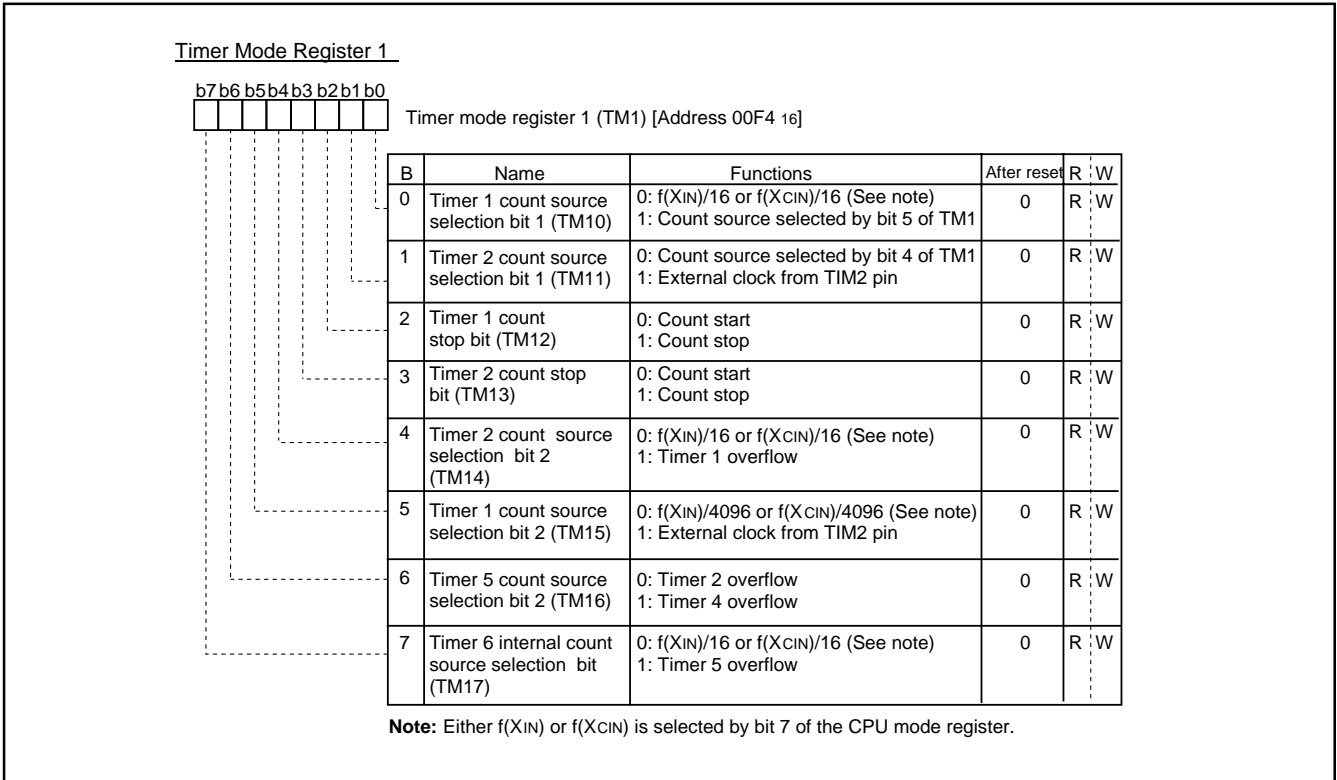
Timer Mode Register 1

b7 b6 b5 b4 b3 b2 b1 b0

Timer mode register 1 (TM1) [Address 00F4 $_{16}$]

| B | Name | Functions | After reset | R | W |
|---|---|---|---|---|---|
| 0 | Timer 1 count source selection bit 1 (TM10) | 0: f(XIN)/16 or f(XCIN)/16 (See note) 1: Count source selected by bit 5 of TM1 | 0 | R | W |
| 1 | Timer 2 count source selection bit 1 (TM11) | 0: Count source selected by bit 4 of TM1 1: External clock from TIM2 pin | 0 | R | W |
| 2 | Timer 1 count stop bit (TM12) | 0: Count start 1: Count stop | 0 | R | W |
| 3 | Timer 2 count stop bit (TM13) | 0: Count start 1: Count stop | 0 | R | W |
| 4 | Timer 2 count source selection bit 2 (TM14) | 0: f(XIN)/16 or f(XCIN)/16 (See note) 1: Timer 1 overflow | 0 | R | W |
| 5 | Timer 1 count source selection bit 2 (TM15) | 0: f(XIN)/4096 or f(XCIN)/4096 (See note) 1: External clock from TIM2 pin | 0 | R | W |
| 6 | Timer 5 count source selection bit 2 (TM16) | 0: Timer 2 overflow 1: Timer 4 overflow | 0 | R | W |
| 7 | Timer 6 internal count source selection bit (TM17) | 0: f(XIN)/16 or f(XCIN)/16 (See note) 1: Timer 5 overflow | 0 | R | W |

Note: Either f(XIN) or f(XCIN) is selected by bit 7 of the CPU mode register.